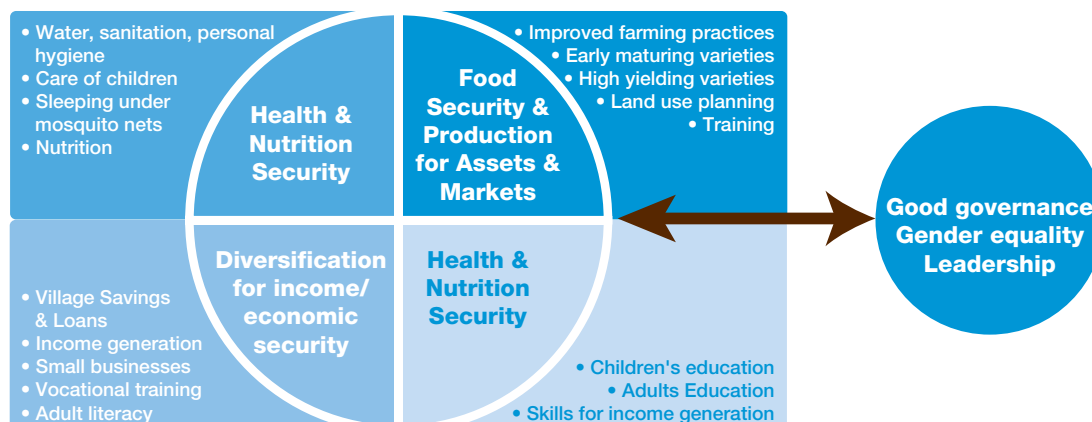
• Water, sanitation, personal hygiene
• Care of children
• Sleeping under mosquito nets
• Nutrition

Health & Nutrition Security

• Improved farming practices
• Early maturing varieties
• High yielding varieties
• Land use planning
• Training

Food Security & Production for Assets & Markets

Good governance
Gender equality
Leadership

Diversification for income/ economic security

• Village Savings & Loans
• Income generation
• Small businesses
• Vocational training
• Adult literacy

Health & Nutrition Security

• Children's education
• Adults Education
• Skills for income generation